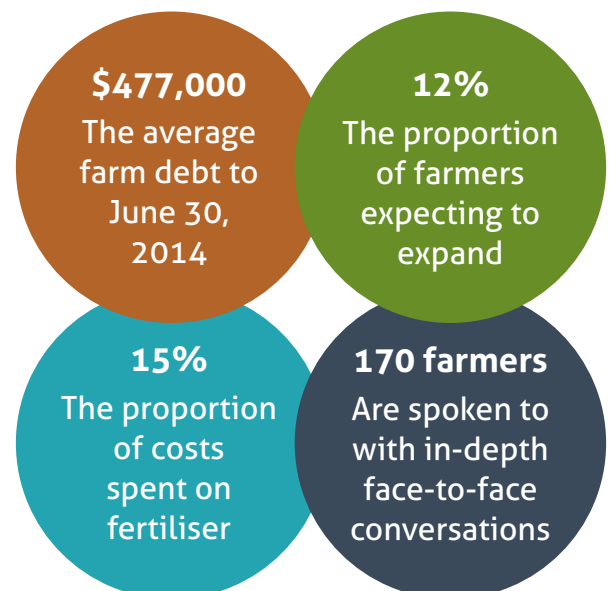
\$477,000
The average farm debt to June 30, 2014

12%
The proportion of farmers expecting to expand

15%
The proportion of costs spent on fertiliser

170 farmers
Are spoken to with in-depth face-to-face conversations